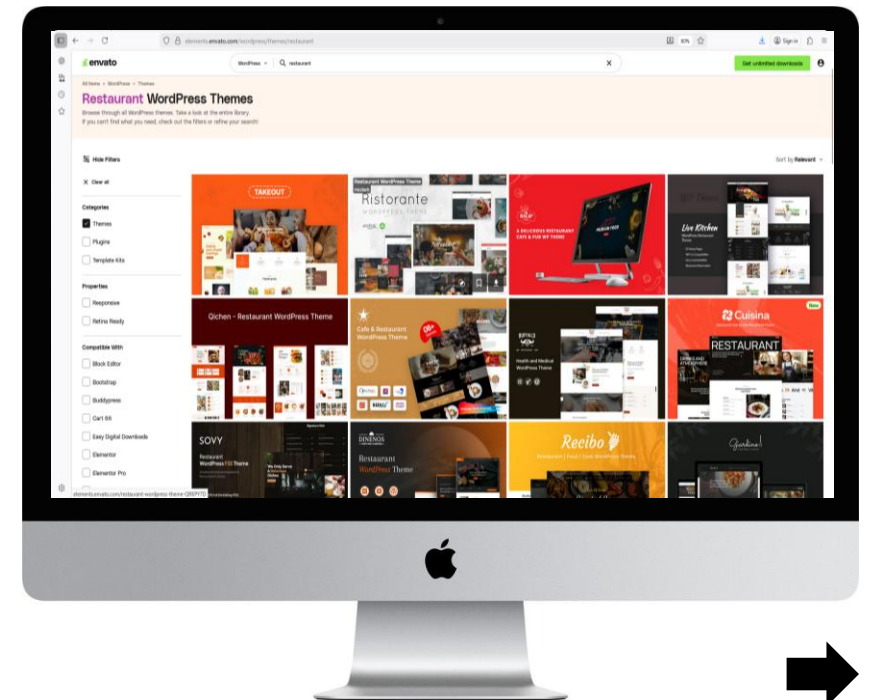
elements.envato.com/wordpress/themes/restaurant

80%

Sign In

envato

WordPress

restaurant

Get unlimited downloads

All Items > WordPress > Themes

Restaurant WordPress Themes

Browse through all WordPress themes. Take a look at the entire library. If you can't find what you need, check out the filters or refine your search!

Hide Filters

Sort by Relevant

Clear all

Categories

Themes

Plugins

Template Kits

Properties

Responsive

Retina Ready

Compatible With

Block Editor

Bootstrap

Buddypress

Cart 66

Easy Digital Downloads

Elementor

Elementor Pro

TAKEOUT

Ristorante

WORDPRESS THEME

A DELICIOUS RESTAURANT CAFE & PUB WP THEME

Live Kitchen

Qichen - Restaurant WordPress Theme

Cafe & Restaurant WordPress Theme

Health and Medical WordPress Theme

Cuisina

New

RESTAURANT

SOVY

Restaurant WordPress Theme

DINENOS

Restaurant WordPress Theme

Recibo

Restaurant | Food | Cafe WordPress Theme

Giardino

elements.envato.com/restaurant-wordpress-theme-QR6PV7D